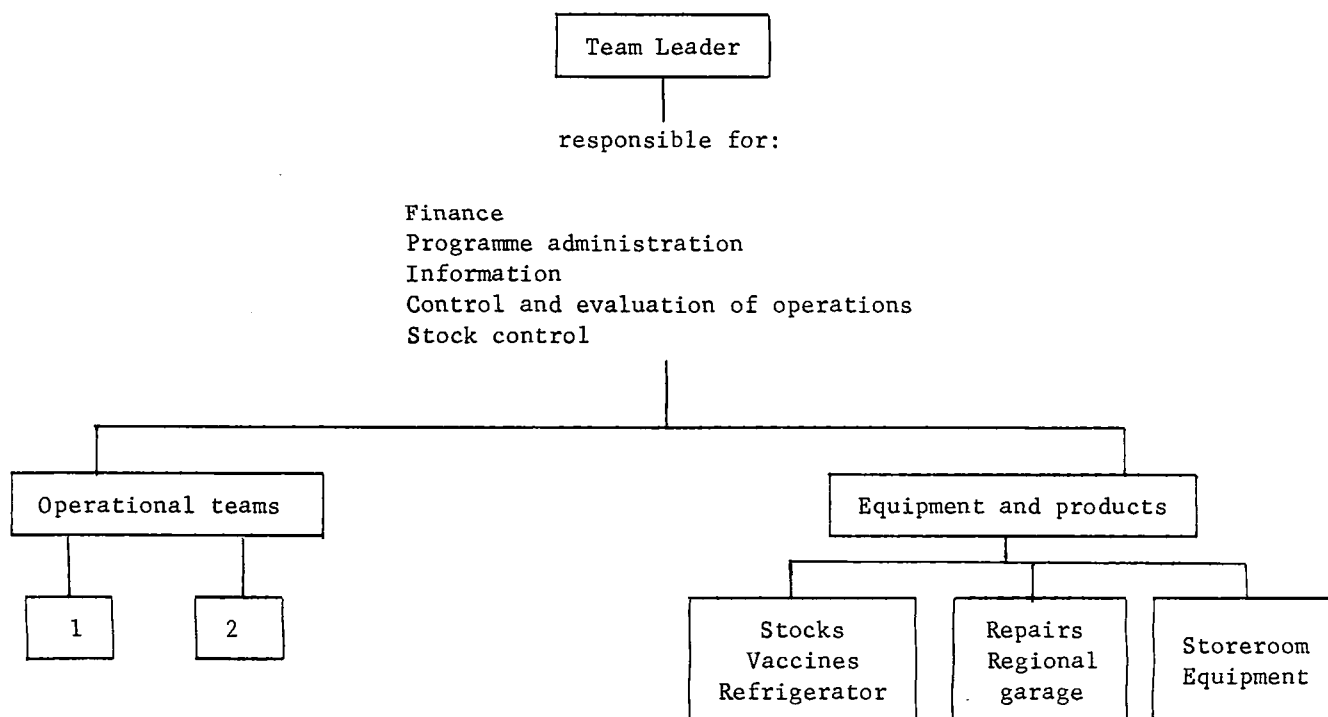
Team Leader

responsible for:

Finance
Programme administration
Information
Control and evaluation of operations
Stock control

Operational teams

1

2

Equipment and products

Stocks
Vaccines
Refrigerator

Repairs
Regional
garage

Storeroom
Equipment